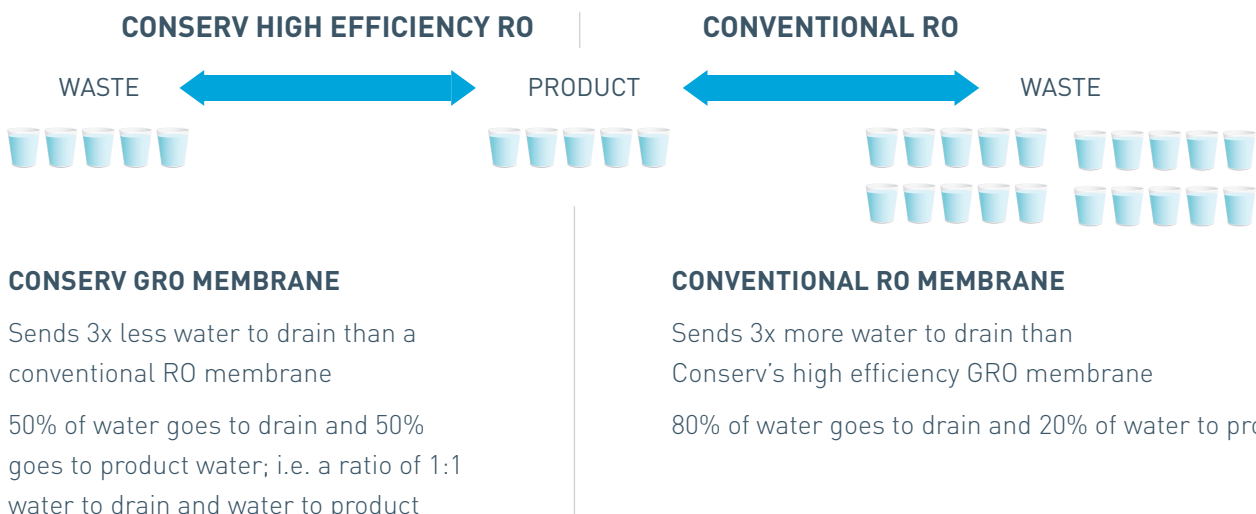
CONSERV HIGH EFFICIENCY RO

CONVENTIONAL RO

WASTE

PRODUCT

WASTE

CONSERV GRO MEMBRANE

Sends 3x less water to drain than a conventional RO membrane

50% of water goes to drain and 50% goes to product water; i.e. a ratio of 1:1 water to drain and water to product

CONVENTIONAL RO MEMBRANE

Sends 3x more water to drain than Conserv's high efficiency GRO membrane

80% of water goes to drain and 20% of water to pro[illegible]